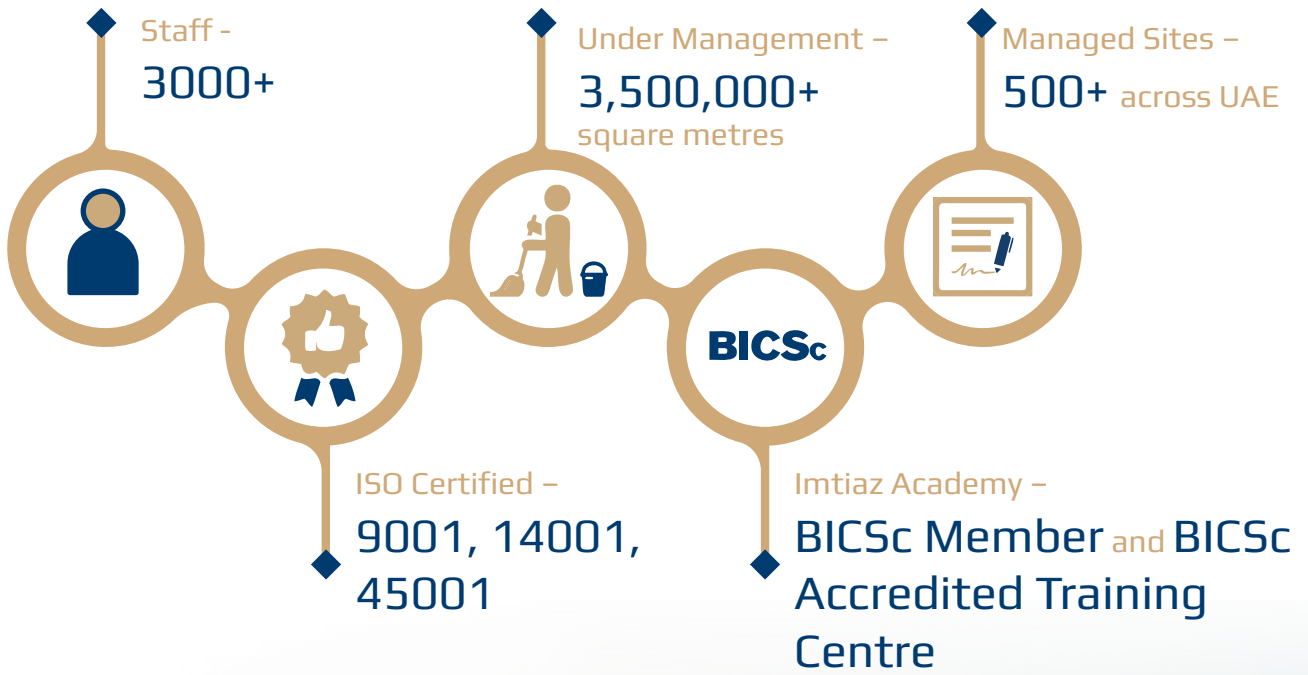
Staff -
3000+

Under Management –
3,500,000+
square metres

Managed Sites –
500+ across UAE

BICSc

ISO Certified –
9001, 14001, 45001

Imtiaz Academy –
BICSc Member and BICSc Accredited Training Centre